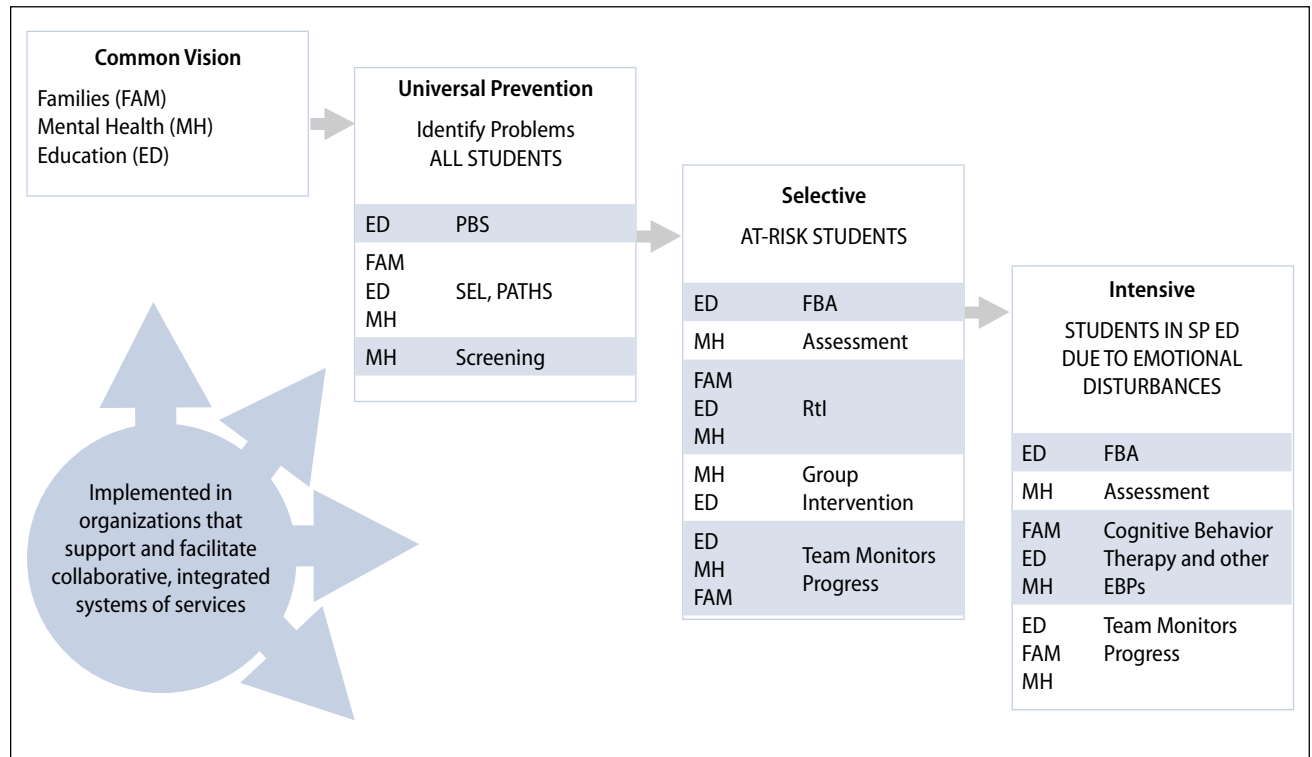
**Common Vision**

Families (FAM)
Mental Health (MH)
Education (ED)

**Universal Prevention**

Identify Problems
ALL STUDENTS

| | |
|---|---|
| ED | PBS |
| FAM ED MH | SEL, PATHS |
| MH | Screening |

**Selective**

AT-RISK STUDENTS

| | |
|---|---|
| ED | FBA |
| MH | Assessment |
| FAM ED MH | RtI |
| MH ED | Group Intervention |
| ED MH FAM | Team Monitors Progress |

**Intensive**

STUDENTS IN SP ED DUE TO EMOTIONAL DISTURBANCES

| | |
|---|---|
| ED | FBA |
| MH | Assessment |
| FAM ED MH | Cognitive Behavior Therapy and other EBPs |
| ED FAM MH | Team Monitors Progress |

Implemented in organizations that support and facilitate collaborative, integrated systems of services